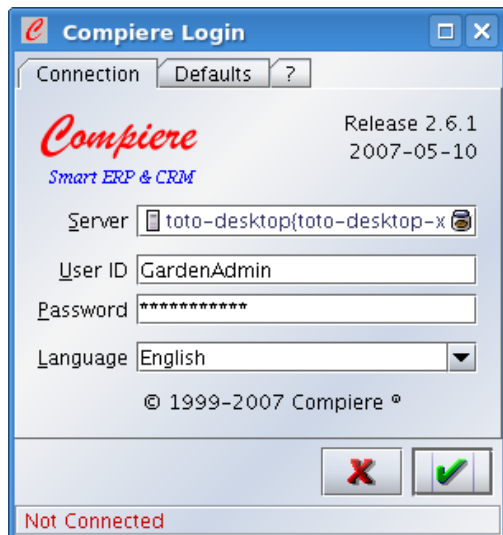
C Compiere Login

Connection | Defaults | ?

Compiere
Smart ERP & CRM

Release 2.6.1
2007-05-10

Server toto-desktop{toto-desktop-x

User ID GardenAdmin

Password ************

Language English

© 1999-2007 Compiere ®

Not Connected